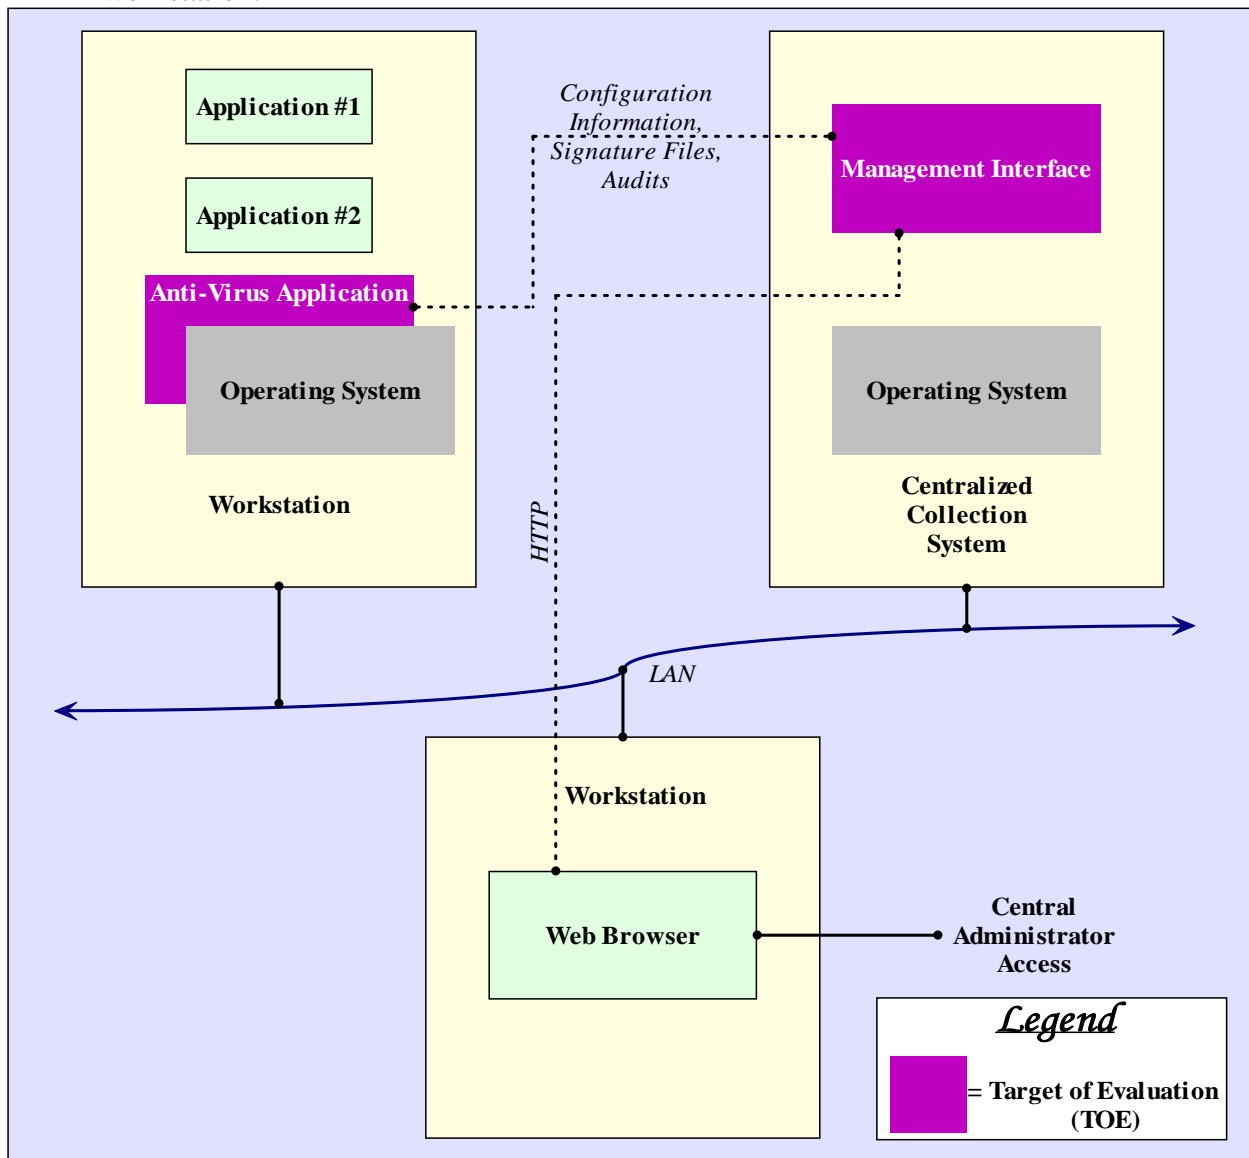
Application #1

Application #2

Anti-Virus Application

Operating System

Workstation

Configuration Information, Signature Files, Audits

Management Interface

Operating System

Centralized Collection System

HTTP

LAN

Workstation

Web Browser

Central Administrator Access

Legend

= Target of Evaluation (TOE)